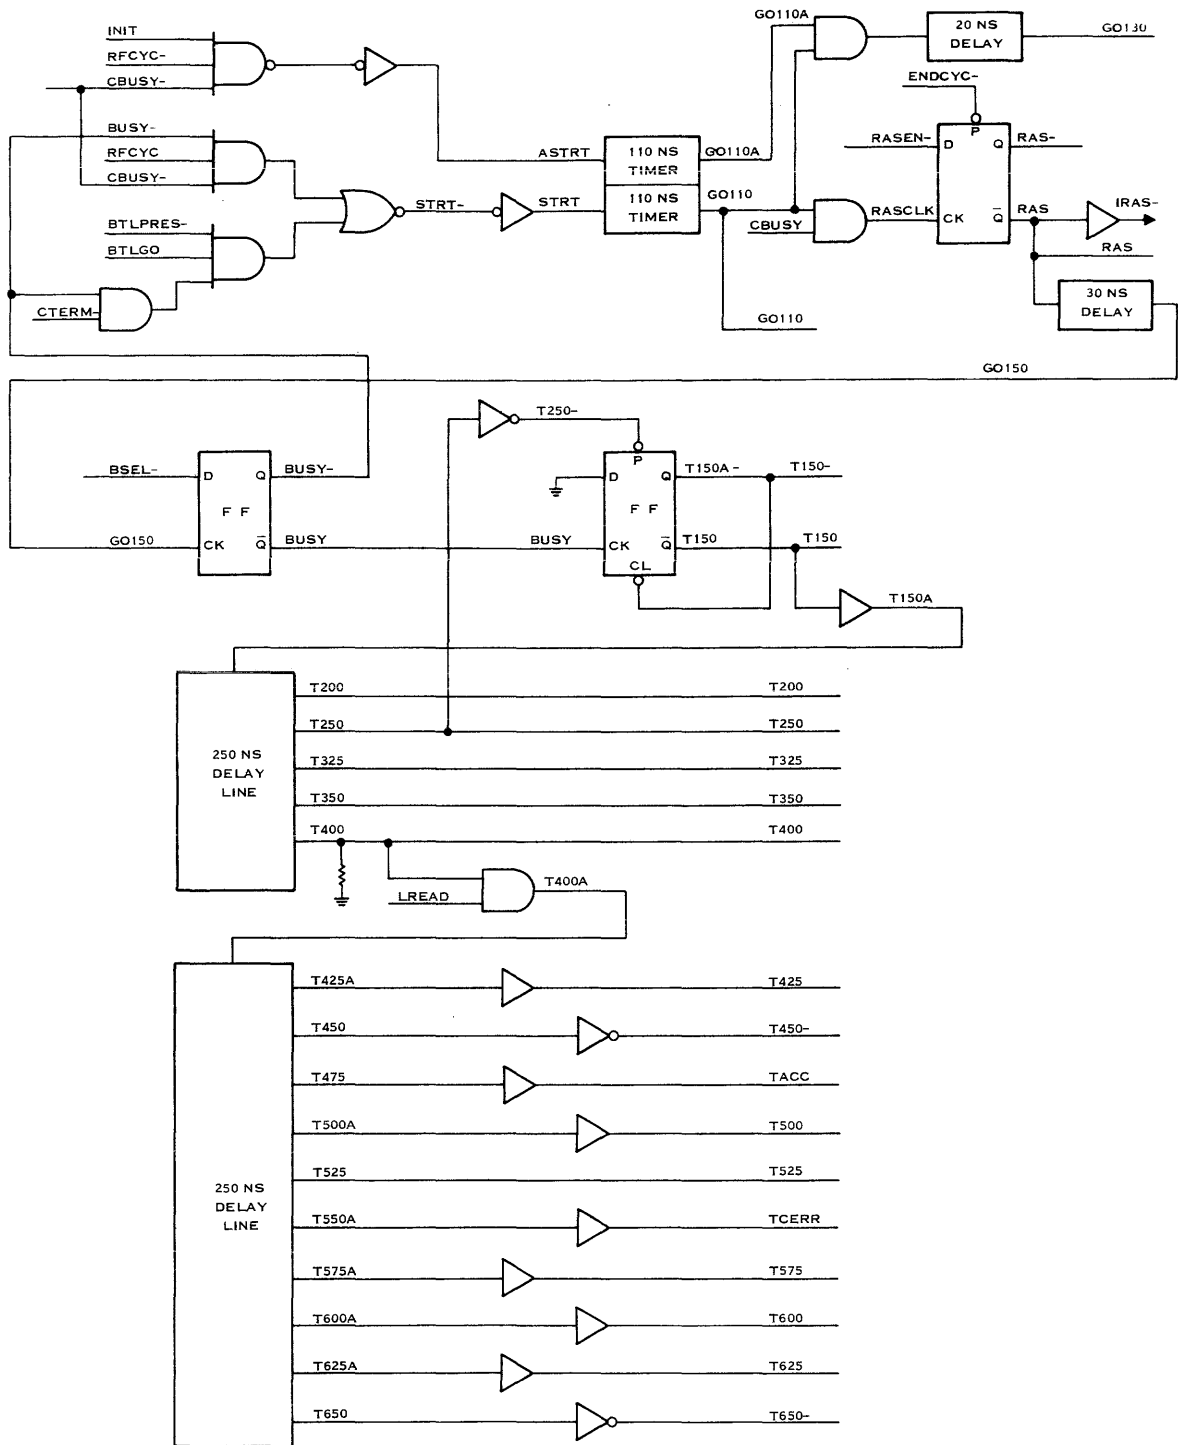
INIT
RFCYC-
CBUSY-
BUSY-
RFCYC
CBUSY-
BTLPRES-
BTLGO
CTERM-
STRT-
STRT
ASTRT
110 NS TIMER
110 NS TIMER
GO110A
GO110
GO110A
20 NS DELAY
GO130
ENDCYC-
P
RASEN-
D
Q
RAS-
CBUSY
RASCLK
CK
$\overline{Q}$
RAS
IRAS-
RAS
30 NS DELAY
GO110
GO150
T250-
BSEL-
D
Q
BUSY-
F F
GO150
CK
$\overline{Q}$
BUSY
P
D
Q
T150A -
T150-
F F
BUSY
CK
$\overline{Q}$
T150
T150
CL
T150A
250 NS DELAY LINE
T200
T200
T250
T250
T325
T325
T350
T350
T400
T400
LREAD
T400A
250 NS DELAY LINE
T425A
T425
T450
T450-
T475
TACC
T500A
T500
T525
T525
T550A
TCERR
T575A
T575
T600A
T600
T625A
T625
T650
T650-